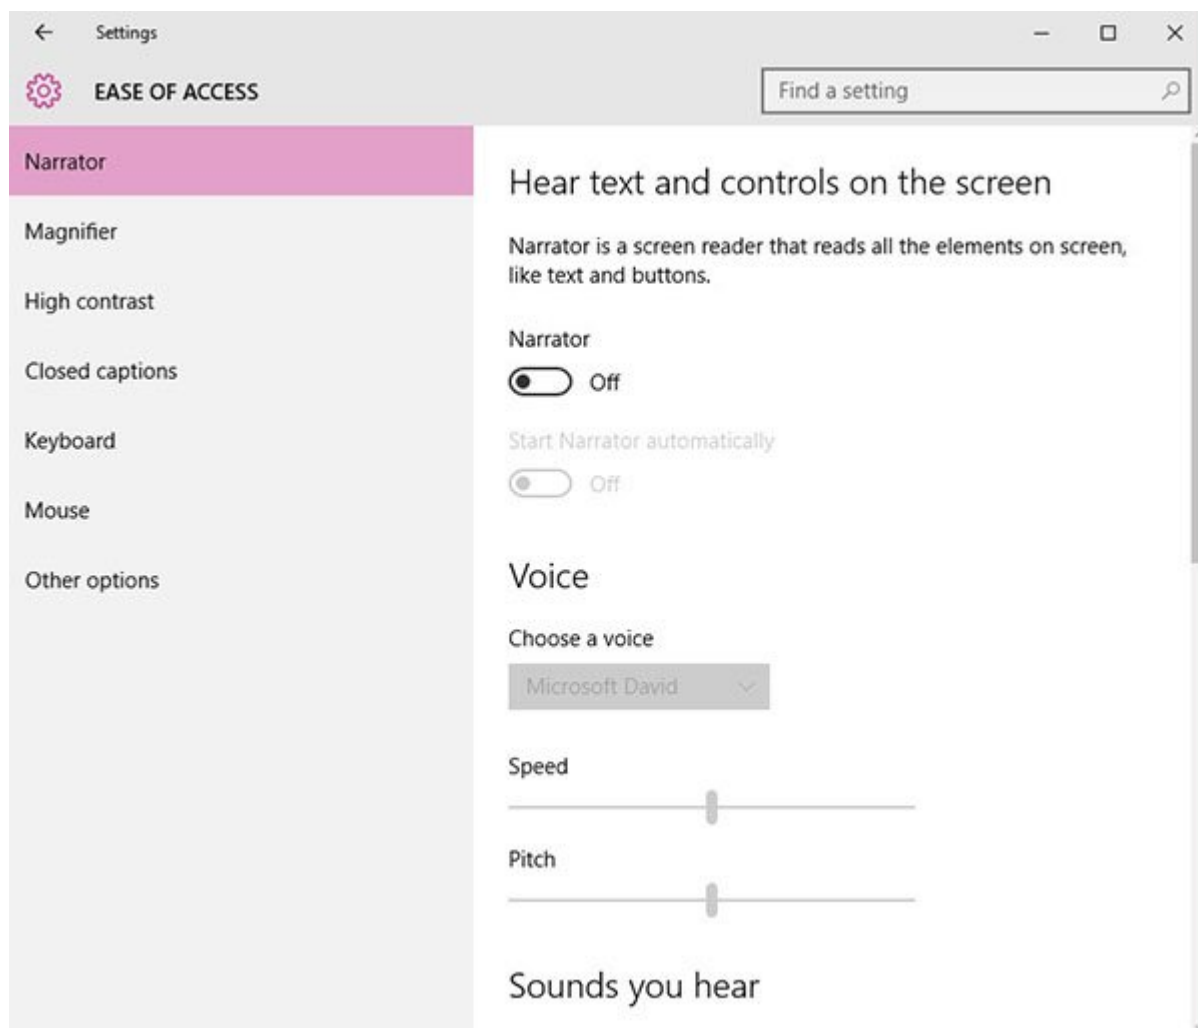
Settings

EASE OF ACCESS

Find a setting

Narrator

Magnifier

High contrast

Closed captions

Keyboard

Mouse

Other options

Hear text and controls on the screen

Narrator is a screen reader that reads all the elements on screen, like text and buttons.

Narrator

Off

Start Narrator automatically

Off

Voice

Choose a voice

Microsoft David

Speed

Pitch

Sounds you hear